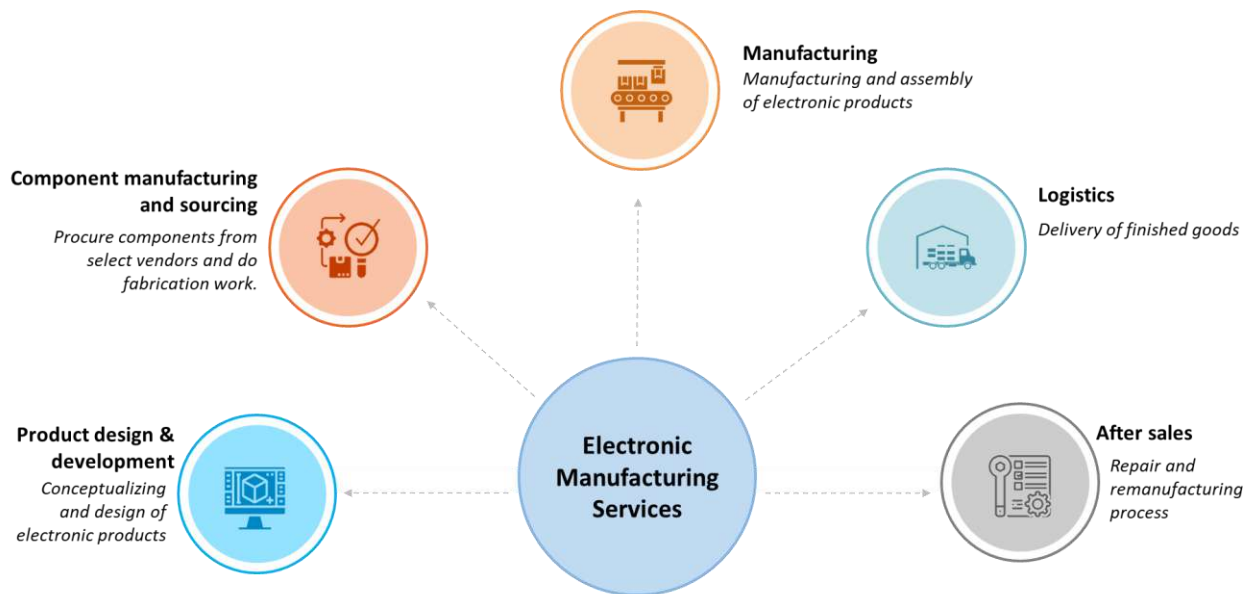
Manufacturing
Manufacturing and assembly of electronic products

Component manufacturing and sourcing
Procure components from select vendors and do fabrication work.

Logistics
Delivery of finished goods

Product design & development
Conceptualizing and design of electronic products

Electronic Manufacturing Services

After sales
Repair and remanufacturing process